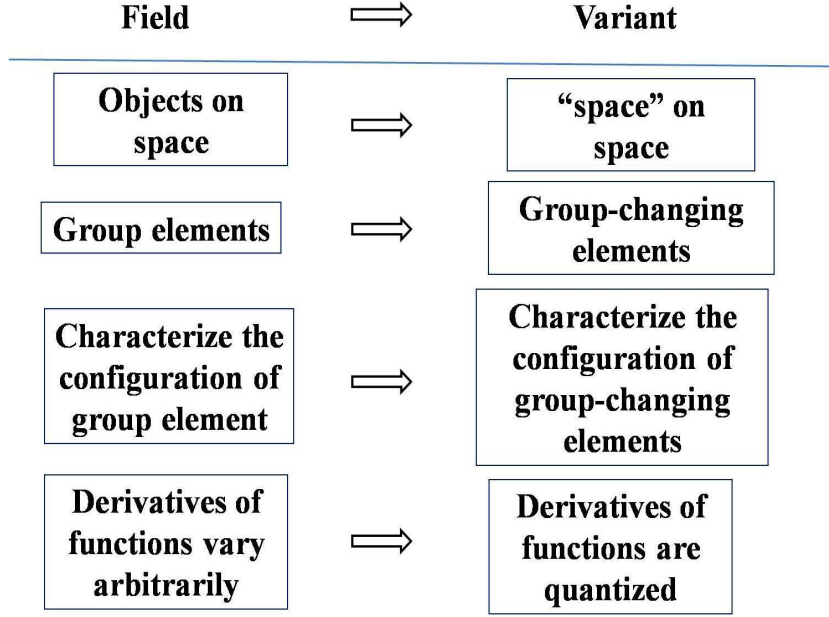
| Field | $\Longrightarrow$ | Variant |
|---|---|---|
| Objects on space | $\Longrightarrow$ | “space” on space |
| Group elements | $\Longrightarrow$ | Group-changing elements |
| Characterize the configuration of group element | $\Longrightarrow$ | Characterize the configuration of group-changing elements |
| Derivatives of functions vary arbitrarily | $\Longrightarrow$ | Derivatives of functions are quantized |